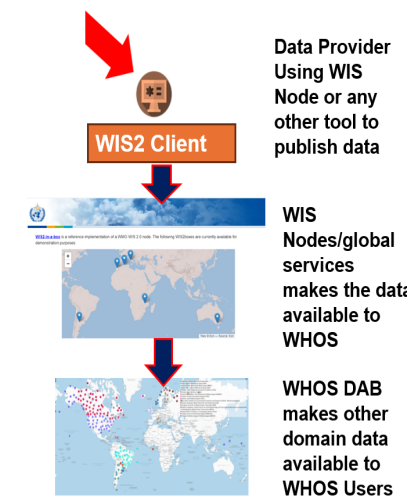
Data Provider Using WIS Node or any other tool to publish data

WIS2 Client

WIS2node is a reference implementation of a WMO WIS 2.0 node. The following WIS2boxes are currently available for demonstration purposes:

WIS Nodes/global services makes the data available to WHOS

WHOS DAB makes other domain data available to WHOS Users